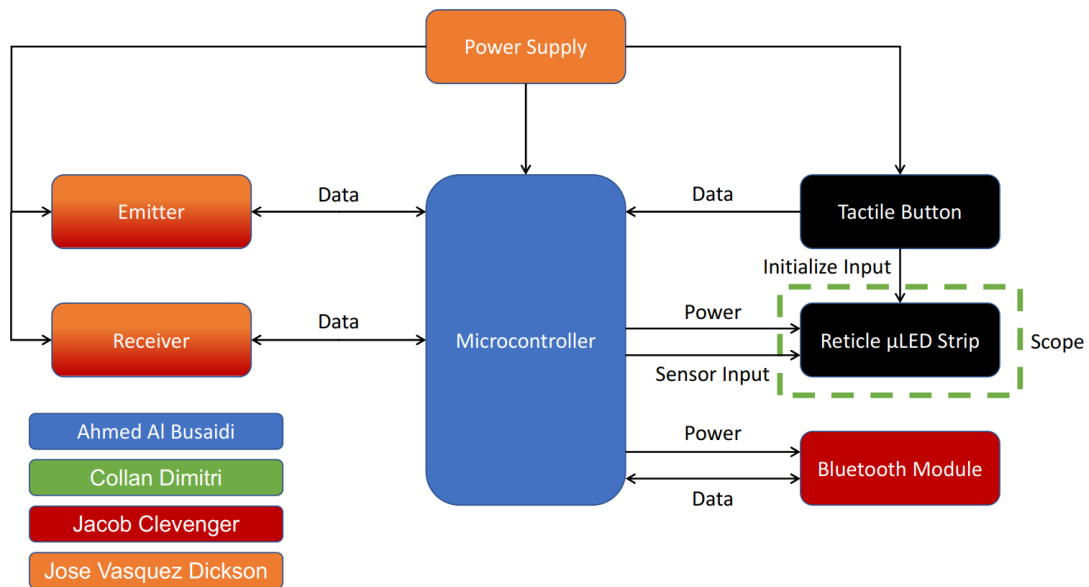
Power Supply

Emitter

Data

Microcontroller

Data

Tactile Button

Initialize Input

Receiver

Data

Power

Reticle µLED Strip

Scope

Sensor Input

Ahmed Al Busaidi

Collan Dimitri

Jacob Clevenger

Jose Vasquez Dickson

Power

Bluetooth Module

Data